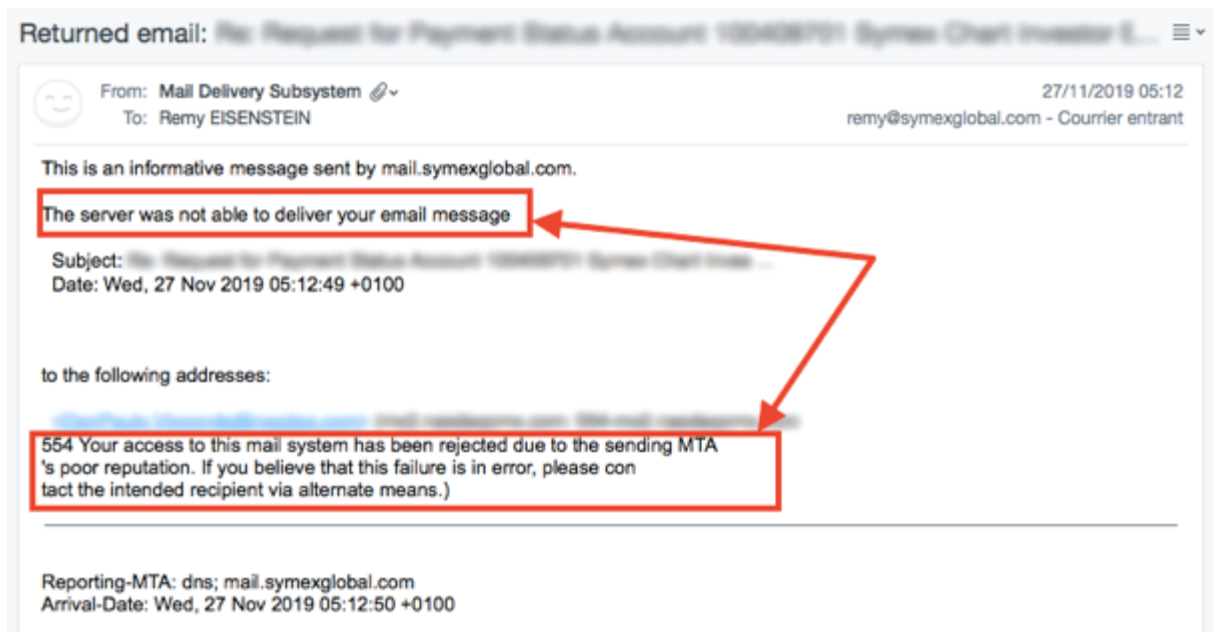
Returned email: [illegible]

From: Mail Delivery Subsystem
To: Remy EISENSTEIN

27/11/2019 05:12
remy@symexglobal.com - Courrier entrant

This is an informative message sent by mail.symexglobal.com.

The server was not able to deliver your email message

Subject: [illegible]
Date: Wed, 27 Nov 2019 05:12:49 +0100

to the following addresses:

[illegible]
554 Your access to this mail system has been rejected due to the sending MTA 's poor reputation. If you believe that this failure is in error, please contact the intended recipient via alternate means.)

Reporting-MTA: dns; mail.symexglobal.com
Arrival-Date: Wed, 27 Nov 2019 05:12:50 +0100